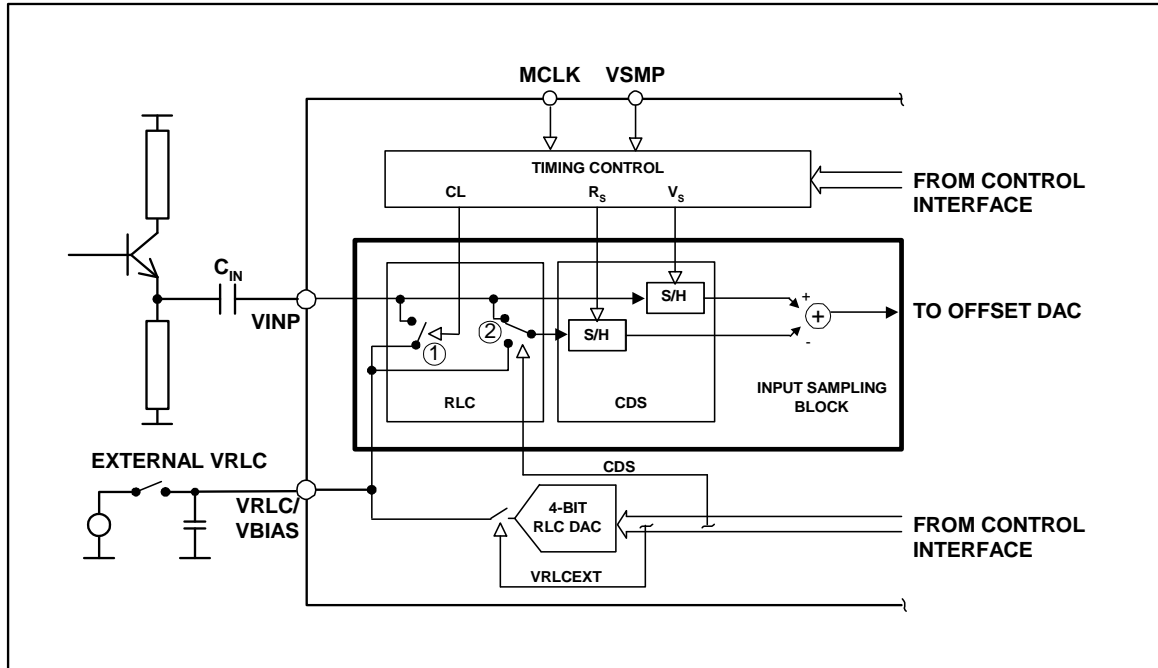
MCLK VSMP

TIMING CONTROL

CL $R_S$ $V_S$

FROM CONTROL INTERFACE

$C_{IN}$

VINP

S/H

+

+

-

TO OFFSET DAC

2

1

S/H

INPUT SAMPLING BLOCK

RLC

CDS

EXTERNAL VRLC

CDS

VRLC/ VBIAS

4-BIT RLC DAC

FROM CONTROL INTERFACE

VRLCEXT